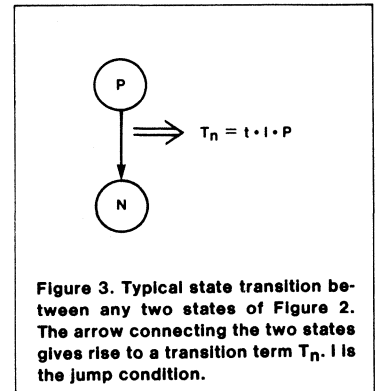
P

N

$T_n = t \cdot I \cdot P$

Figure 3. Typical state transition between any two states of Figure 2. The arrow connecting the two states gives rise to a transition term $T_n$. I is the jump condition.